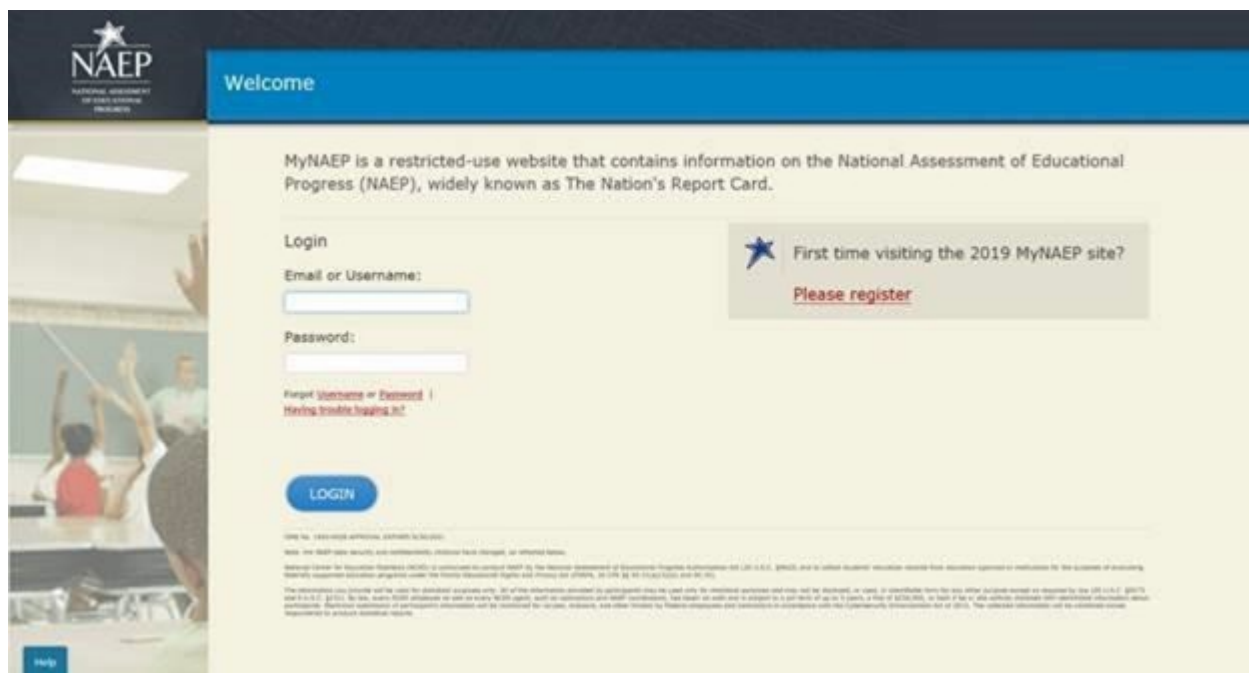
NAEP
NATIONAL ASSESSMENT OF EDUCATIONAL PROGRESS

Welcome

MyNAEP is a restricted-use website that contains information on the National Assessment of Educational Progress (NAEP), widely known as The Nation's Report Card.

Login

Email or Username:

Password:

Forgot Username or Password |
Having trouble logging in?

LOGIN

First time visiting the 2019 MyNAEP site?

Please register

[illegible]

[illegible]

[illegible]

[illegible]

Help